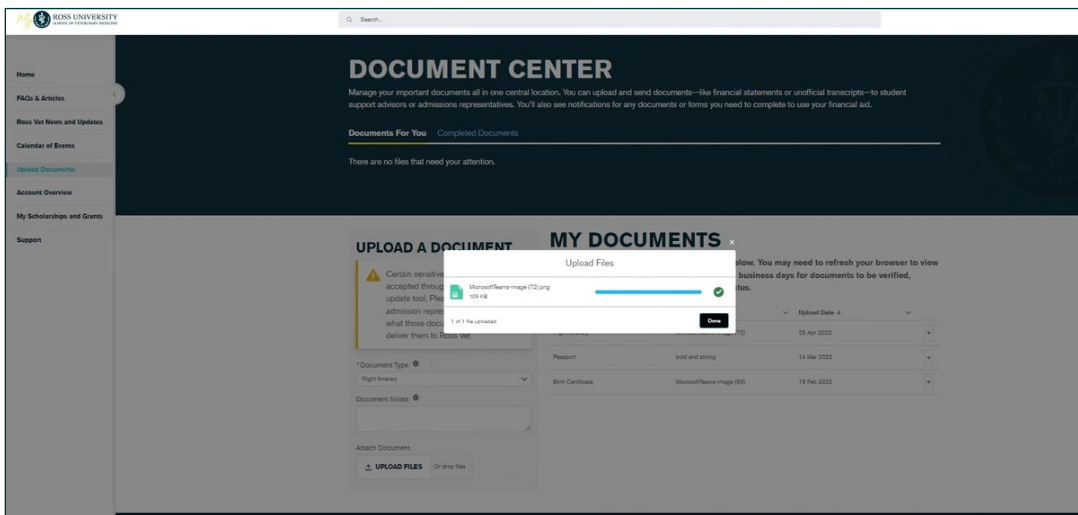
ROSS UNIVERSITY
SCHOOL OF VETERINARY MEDICINE

Search...

Home
FAQs & Articles
Ross Vet News and Updates
Calendar of Events
Upload Documents
Account Overview
My Scholarships and Grants
Support

DOCUMENT CENTER

Manage your important documents all in one central location. You can upload and send documents—like financial statements or unofficial transcripts—to student support advisors or admissions representatives. You'll also see notifications for any documents or forms you need to complete to use your financial aid.

Documents For You Completed Documents

There are no files that need your attention.

UPLOAD A DOCUMENT

Certain sensitive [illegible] accepted throug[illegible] update tool. Ple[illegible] admission repre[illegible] what those docu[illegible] deliver them to Ross Vet.

*Document Type
Flight Itinerary

Document Notes

Attach Document
UPLOAD FILES Or drop files

MY DOCUMENTS

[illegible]elow. You may need to refresh your browser to view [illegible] business days for documents to be verified, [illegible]tus.

Upload Files

MicrosoftTeams-image (72).png
109 KB

1 of 1 file uploaded

Done

| | | Upload Date | |
|---|---|---|---|
| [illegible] | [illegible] | 25 Apr 2022 | |
| Passport | bold and strong | 14 Mar 2022 | |
| Birth Certificate | MicrosoftTeams-image (60) | 15 Feb 2022 | |